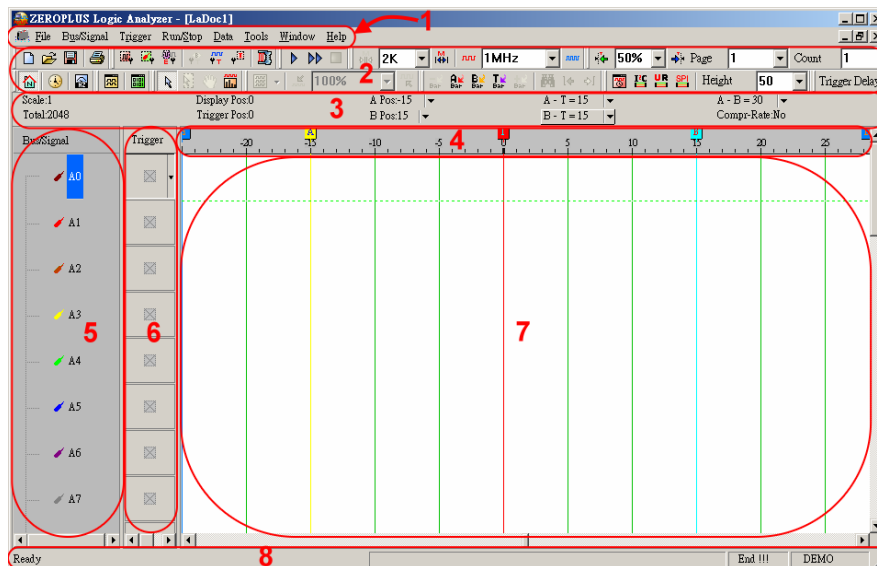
ZEROPLUS Logic Analyzer - [LaDoc1]

1

File Bus/Signal Trigger Run/Stop Data Tools Window Help

2K 1MHz 50% Page 1 Count 1

2

100% Height 50 Trigger Delay

Scale:1 Display Pos:0 A Pos:-15 A - T = 15 A - B = 30
Total:2048 Trigger Pos:0 B Pos:15 B - T = 15 Compr-Rate:No

3

Bus/Signal Trigger

4

A T B

-20 -15 -10 -5 0 5 10 15 20 25

A0
A1
A2
A3
A4
A5
A6
A7

5

6

7

Ready End !!! DEMO

8